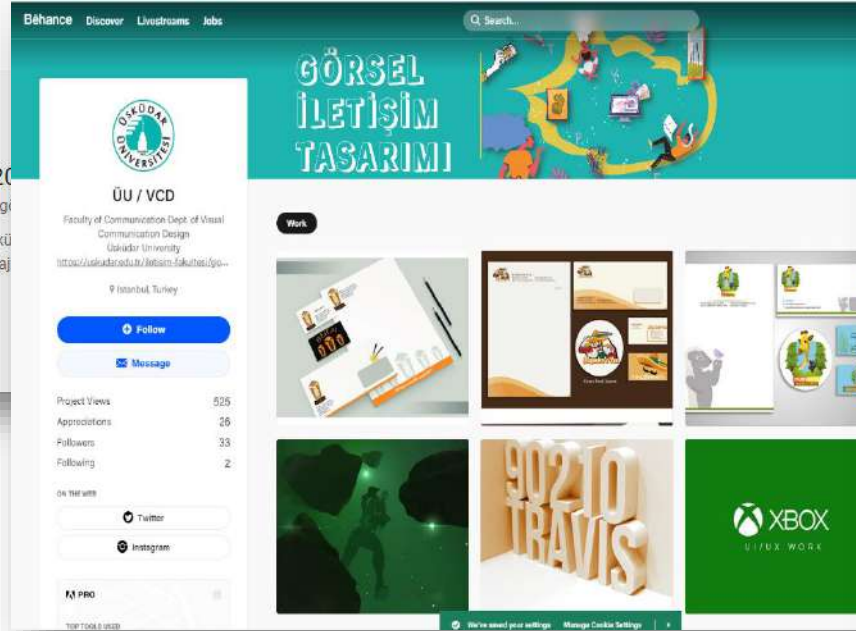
Bēhance Discover Livestreams Jobs

Search...

GÖRSEL İLETİŞİM TASARIMI

ÜSKÜDAR ÜNİVERSİTESİ

ÜU / VCD

Faculty of Communication Dept. of Visual Communication Design
Üsküdar University
https://uskudar.edu.tr/iletisim-fakultesi/go...

İstanbul, Turkey

Follow

Message

| | |
|---|---|
| Project Views | 525 |
| Appreciations | 26 |
| Followers | 33 |
| Following | 2 |

ON THE WEB

Twitter

Instagram

PRO

TOP TOOLS USED

Work

90210 TRAVIS

XBOX
UI/UX WORK

We've saved your settings Manage Cookie Settings